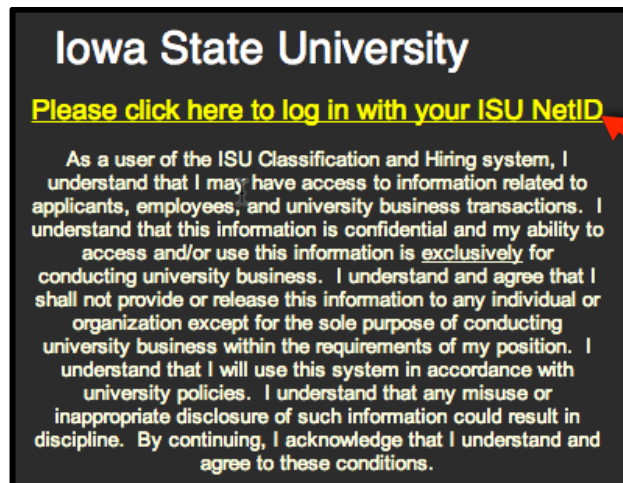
Iowa State University

Please click here to log in with your ISU NetID

As a user of the ISU Classification and Hiring system, I understand that I may have access to information related to applicants, employees, and university business transactions. I understand that this information is confidential and my ability to access and/or use this information is exclusively for conducting university business. I understand and agree that I shall not provide or release this information to any individual or organization except for the sole purpose of conducting university business within the requirements of my position. I understand that I will use this system in accordance with university policies. I understand that any misuse or inappropriate disclosure of such information could result in discipline. By continuing, I acknowledge that I understand and agree to these conditions.